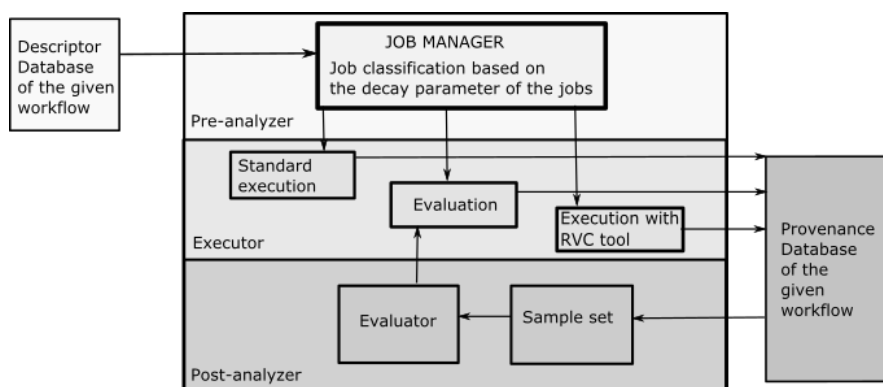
Descriptor Database of the given workflow

JOB MANAGER
Job classification based on the decay parameter of the jobs

Pre-analyzer

Standard execution

Evaluation

Execution with RVC tool

Executor

Provenance Database of the given workflow

Evaluator

Sample set

Post-analyzer